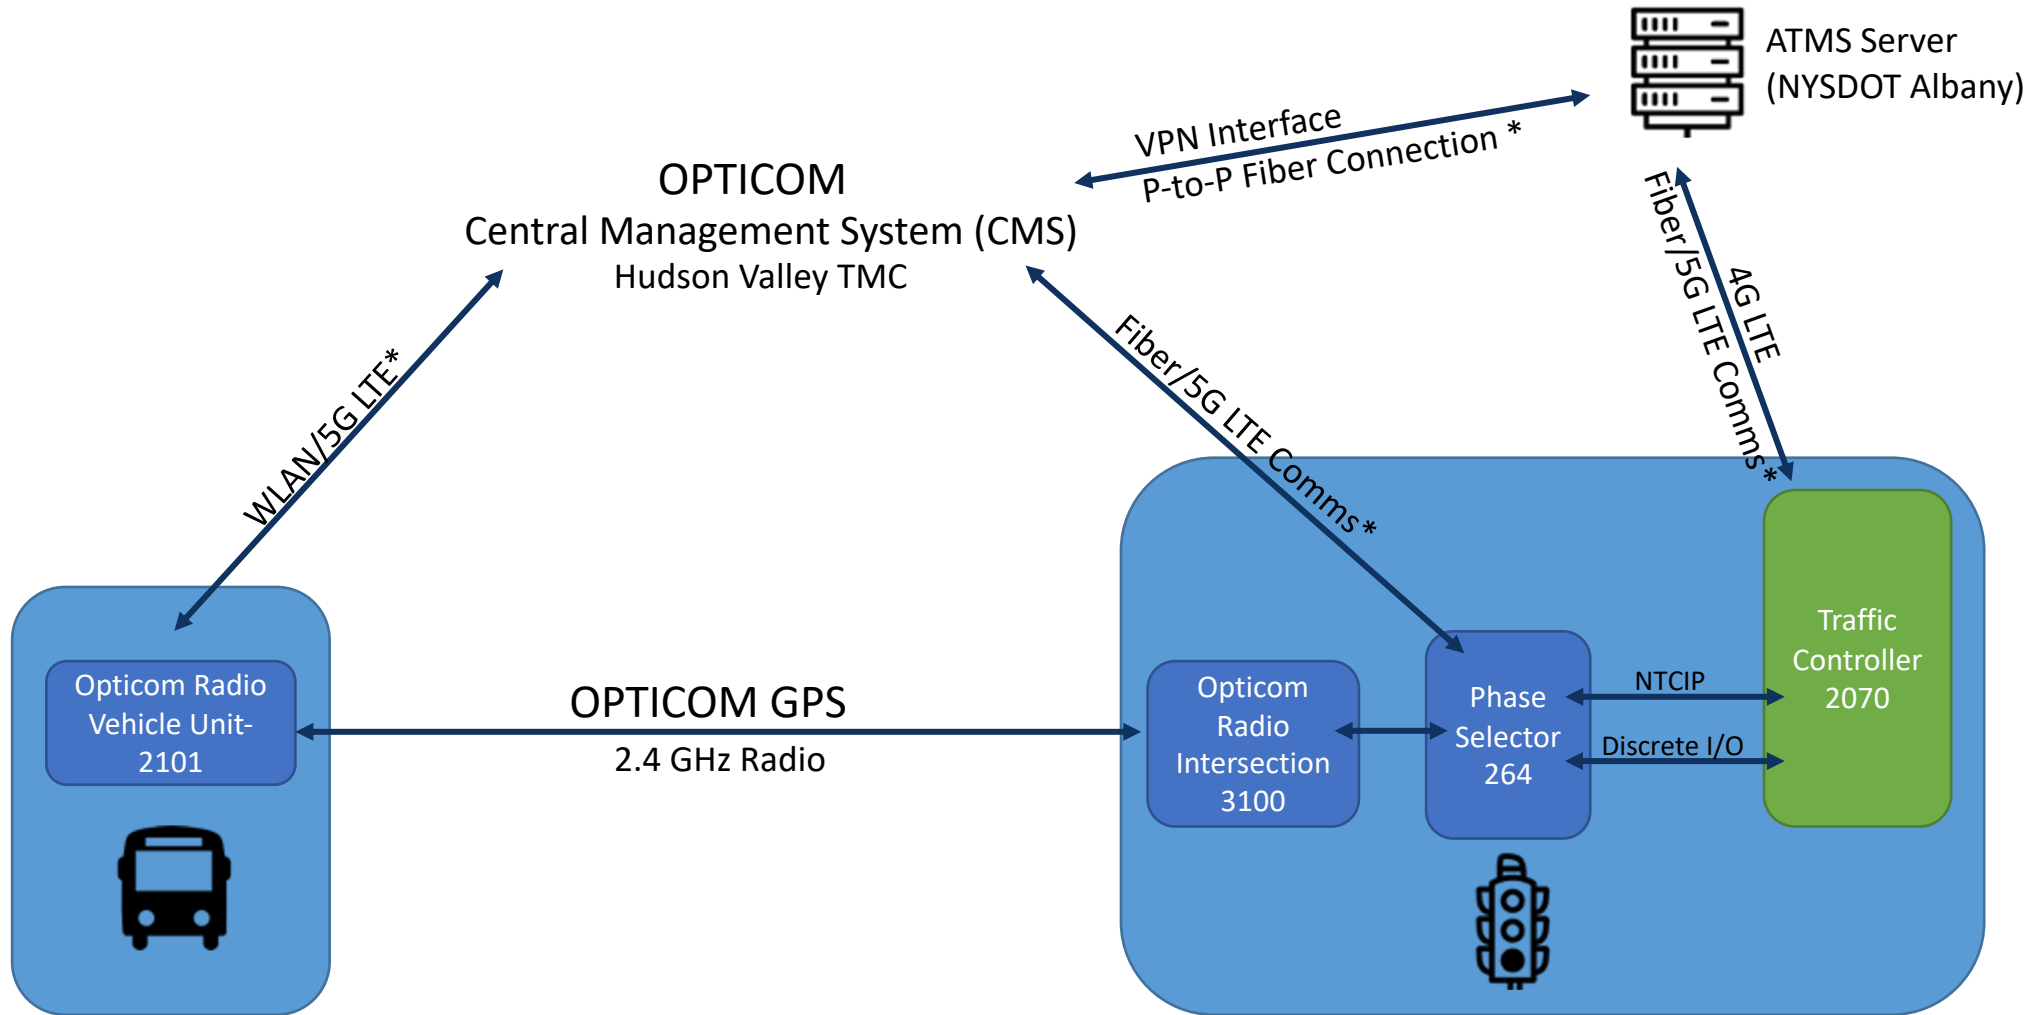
ATMS Server
(NYSDOT Albany)

VPN Interface
P-to-P Fiber Connection *

OPTICOM
Central Management System (CMS)
Hudson Valley TMC

Fiber/5G LTE Comms*

4G LTE

WLAN/5G LTE*

Fiber/5G LTE Comms*

Opticom Radio Vehicle Unit-2101

OPTICOM GPS
2.4 GHz Radio

Opticom Radio Intersection 3100

Phase Selector 264

NTCIP

Discrete I/O

Traffic Controller 2070